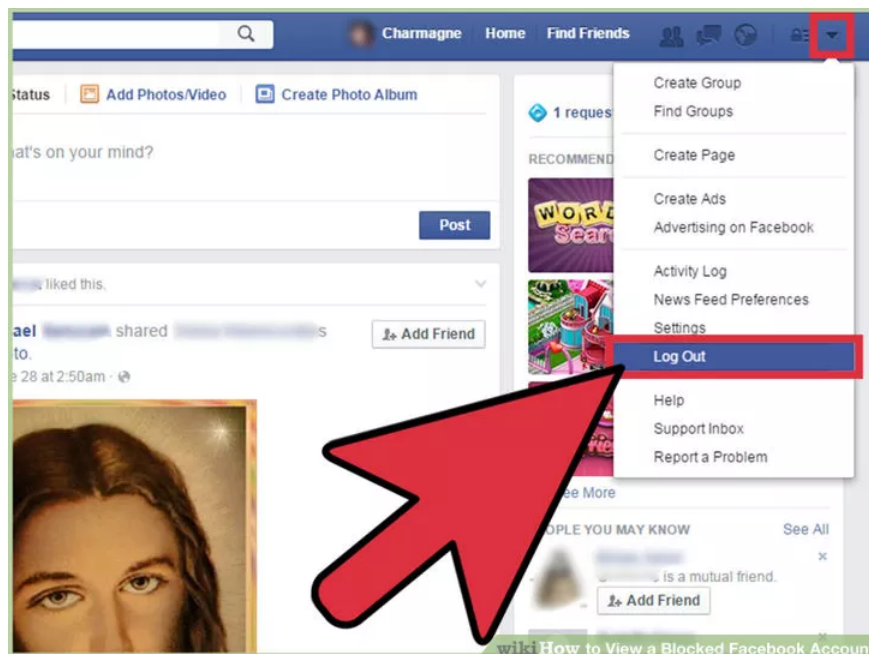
Charmagne Home Find Friends

Status Add Photos/Video Create Photo Album

at's on your mind?

Post

liked this.

ael shared s to.

e 28 at 2:50am ·

Add Friend

1 reques

RECOMMEN

WORD Search

Create Group
Find Groups

Create Page

Create Ads
Advertising on Facebook

Activity Log
News Feed Preferences
Settings
Log Out

Help
Support Inbox
Report a Problem

ee More

OPLE YOU MAY KNOW See All

is a mutual friend.

Add Friend

wiki How to View a Blocked Facebook Accoun